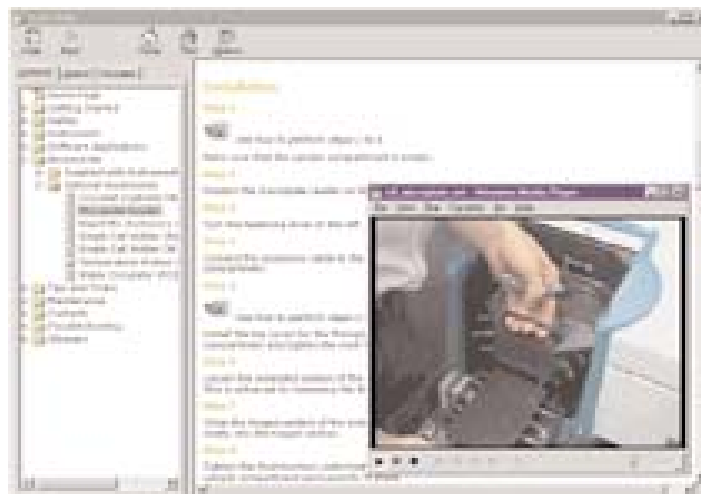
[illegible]

Hide Back Home Print Options

Contents Index Favorites

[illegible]

Installation

Step 1

Use tool to perform steps 1 to 4

Make sure that the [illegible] is empty.

Step 2

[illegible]

Step 3

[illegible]

Step 4

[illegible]

Step 5

Use tool to perform steps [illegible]

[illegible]

Step 6

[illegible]

Step 7

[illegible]

Step 8

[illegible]

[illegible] - Windows Media Player

File View Play Favorites Go Help